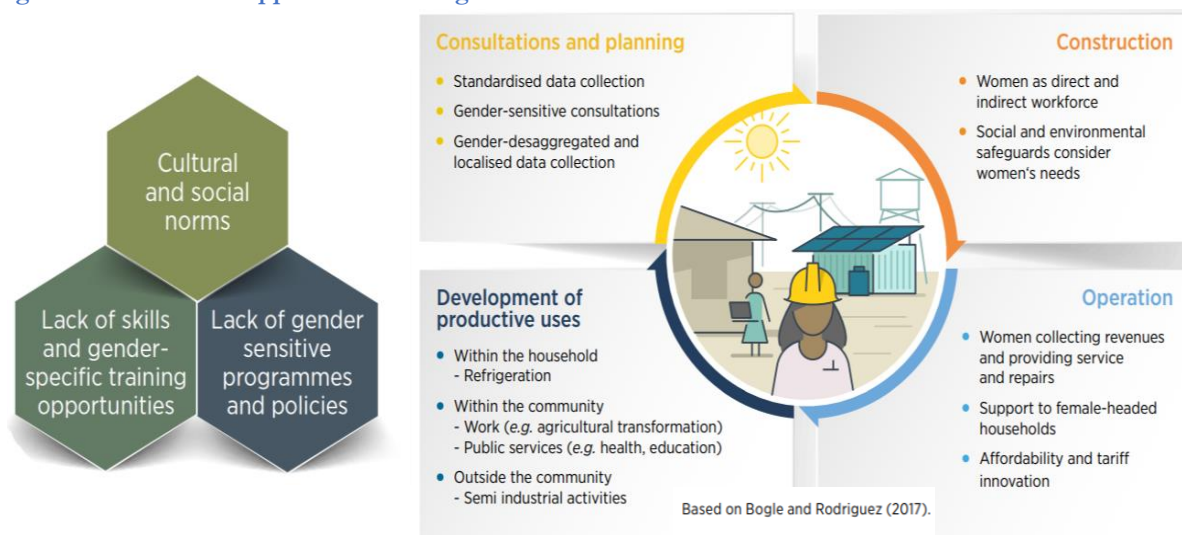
Cultural and social norms

Lack of skills and gender-specific training opportunities

Lack of gender sensitive programmes and policies

Consultations and planning
- Standardised data collection
- Gender-sensitive consultations
- Gender-desaggregated and localised data collection

Construction
- Women as direct and indirect workforce
- Social and environmental safeguards consider women's needs

Development of productive uses
- Within the household
  - Refrigeration
- Within the community
  - Work (*e.g.* agricultural transformation)
  - Public services (*e.g.* health, education)
- Outside the community
  - Semi industrial activities

Operation
- Women collecting revenues and providing service and repairs
- Support to female-headed households
- Affordability and tariff innovation

Based on Bogle and Rodriguez (2017).